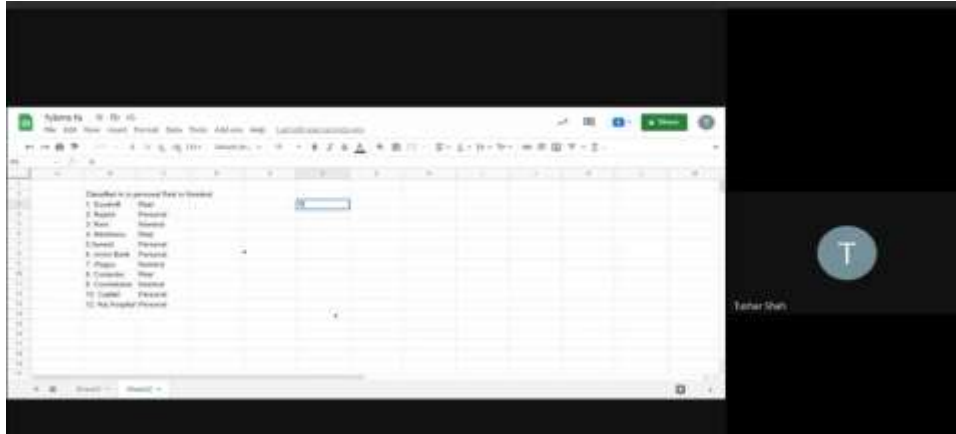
Syllabus fa
File Edit View Insert Format Data Tools Add-ons Help
Share

Classified in to personal Real or Nominal
1. Goodwill	Real
2. Rajesh	Personal
3. Rent	Nominal
4. Machinery	Real
5.Suresh	Personal
6. Union Bank	Personal
7. Wages	Nominal
8. Computer	Real
9. Commission	Nominal
10. Capital	Personal
11. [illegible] Hospital	Personal

Sheet1	Sheet2

T
Tushar Shah